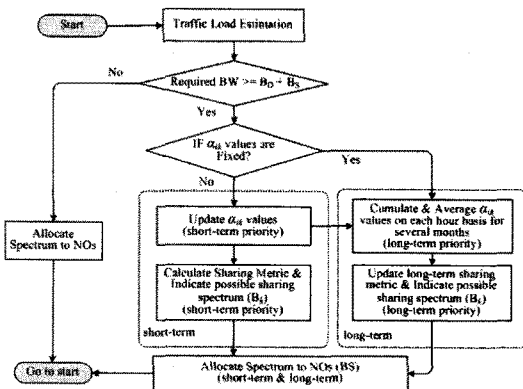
Start

Traffic Load Estimation

No

Required BW >= $B_D + B_S$

Yes

IF $\alpha_{ik}$ values are Fixed?

Yes

No

Allocate Spectrum to NOs

Update $\alpha_{ik}$ values (short-term priority)

Calculate Sharing Metric & Indicate possible sharing spectrum ($B_i$) (short-term priority)

short-term

Cumulate & Average $\alpha_{ik}$ values on each hour basis for several months (long-term priority)

Update long-term sharing metric & Indicate possible sharing spectrum ($B_i$) (long-term priority)

long-term

Go to start

Allocate Spectrum to NOs (BS) (short-term & long-term)